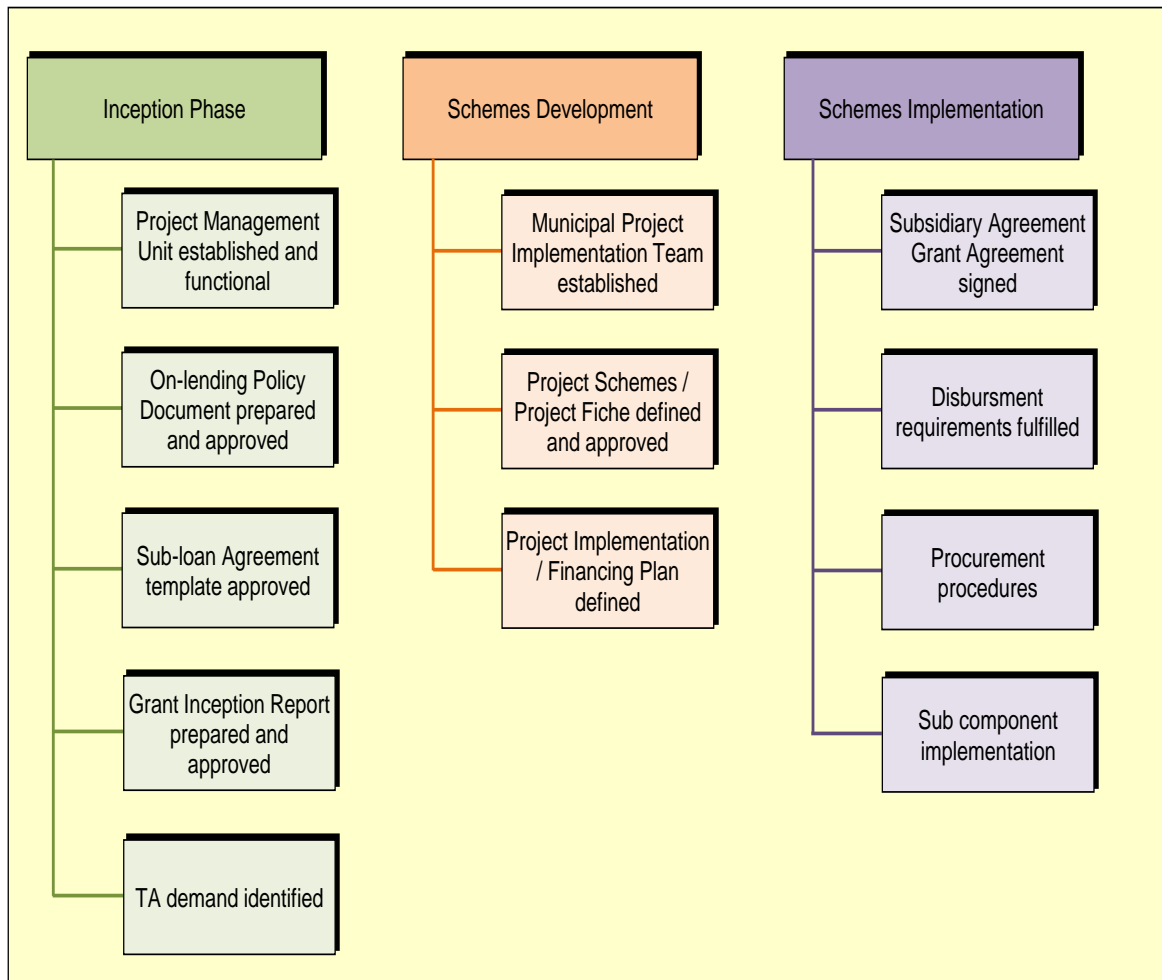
Inception Phase

Project Management Unit established and functional

On-lending Policy Document prepared and approved

Sub-loan Agreement template approved

Grant Inception Report prepared and approved

TA demand identified

Schemes Development

Municipal Project Implementation Team established

Project Schemes / Project Fiche defined and approved

Project Implementation / Financing Plan defined

Schemes Implementation

Subsidiary Agreement Grant Agreement signed

Disbursment requirements fulfilled

Procurement procedures

Sub component implementation